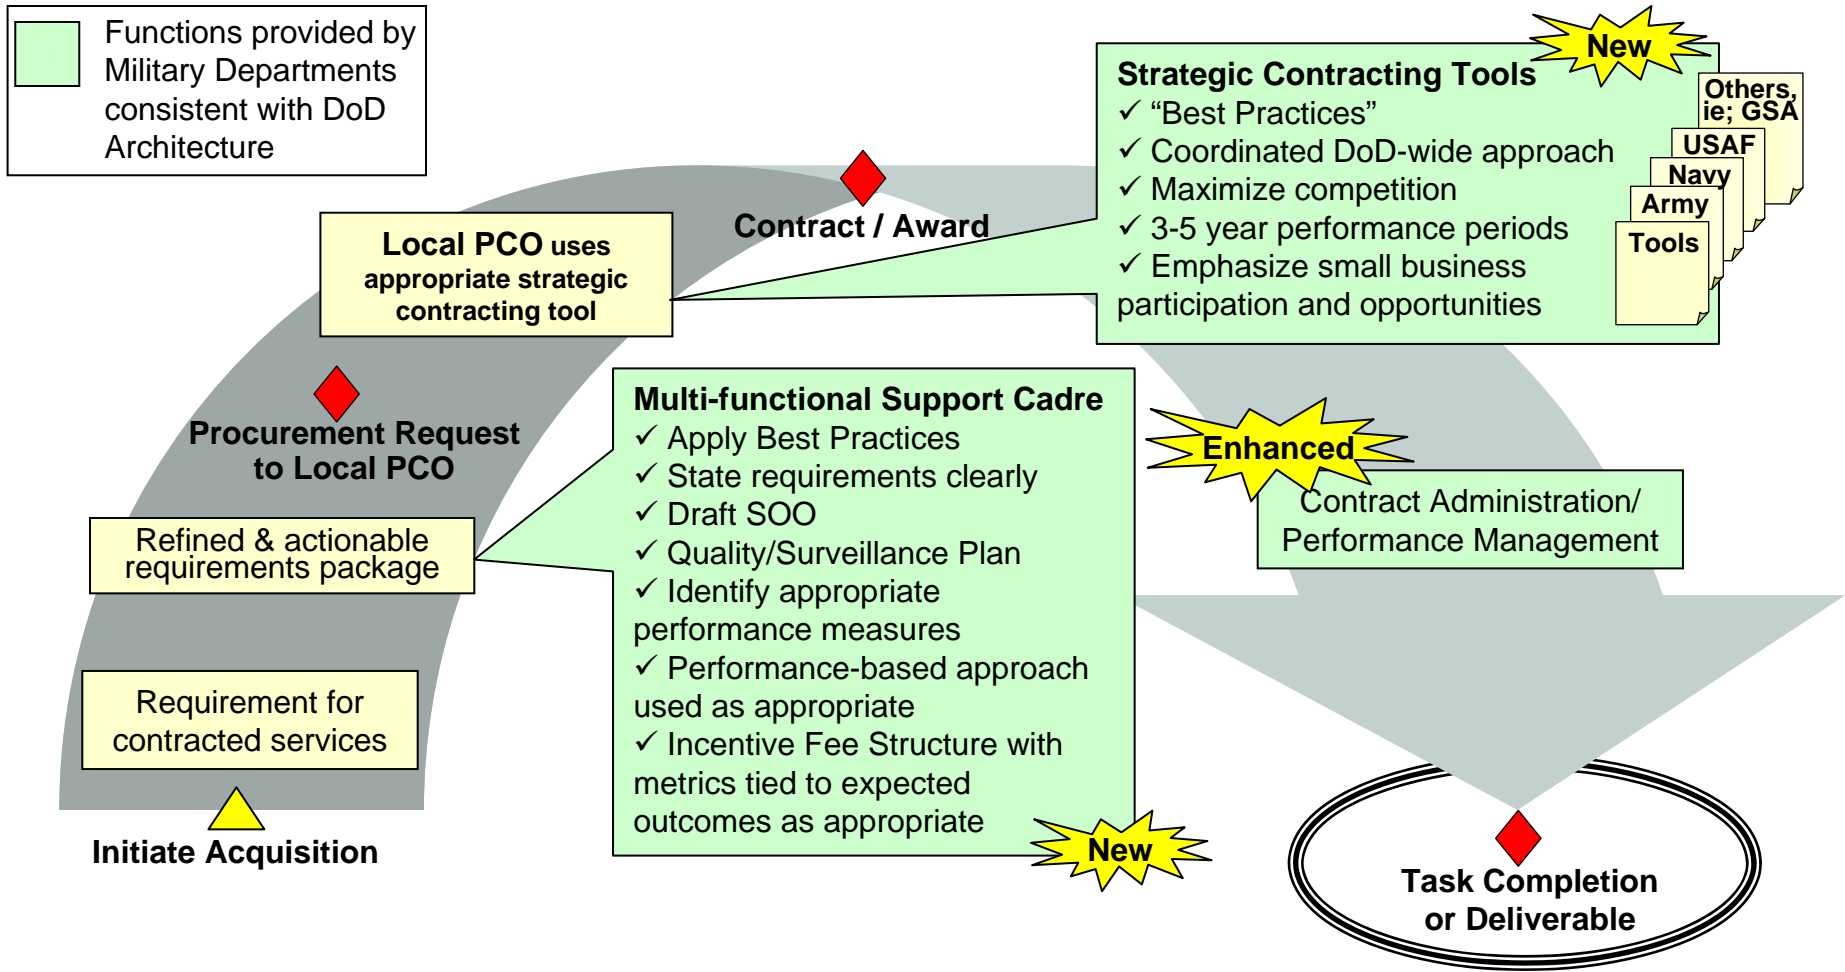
Functions provided by Military Departments consistent with DoD Architecture

New

Strategic Contracting Tools
✓ “Best Practices”
✓ Coordinated DoD-wide approach
✓ Maximize competition
✓ 3-5 year performance periods
✓ Emphasize small business participation and opportunities

Others, ie; GSA
USAF
Navy
Army
Tools

Contract / Award

Local PCO uses appropriate strategic contracting tool

Procurement Request to Local PCO

Multi-functional Support Cadre
✓ Apply Best Practices
✓ State requirements clearly
✓ Draft SOO
✓ Quality/Surveillance Plan
✓ Identify appropriate performance measures
✓ Performance-based approach used as appropriate
✓ Incentive Fee Structure with metrics tied to expected outcomes as appropriate

New

Enhanced

Contract Administration/ Performance Management

Refined & actionable requirements package

Requirement for contracted services

Initiate Acquisition

Task Completion or Deliverable